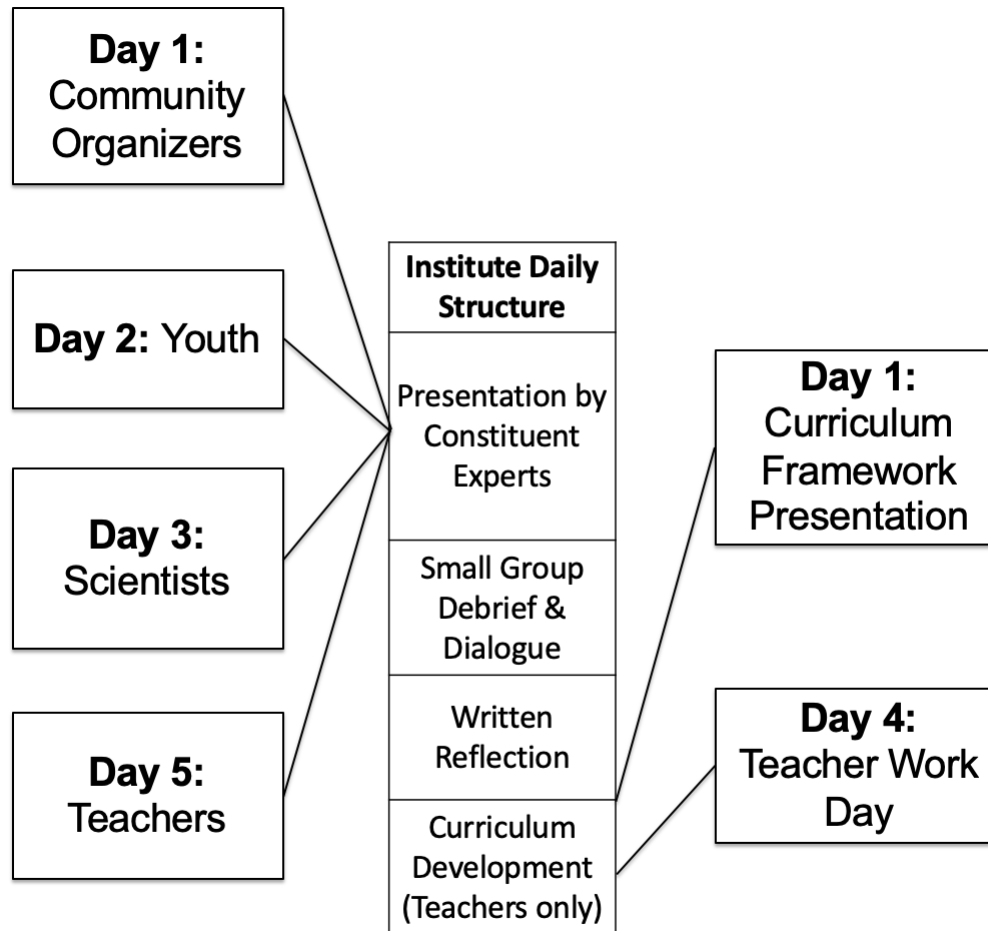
**Day 1:** Community Organizers

**Day 2:** Youth

**Day 3:** Scientists

**Day 5:** Teachers

| **Institute Daily Structure** |
|---|
| Presentation by Constituent Experts |
| Small Group Debrief & Dialogue |
| Written Reflection |
| Curriculum Development (Teachers only) |

**Day 1:** Curriculum Framework Presentation

**Day 4:** Teacher Work Day